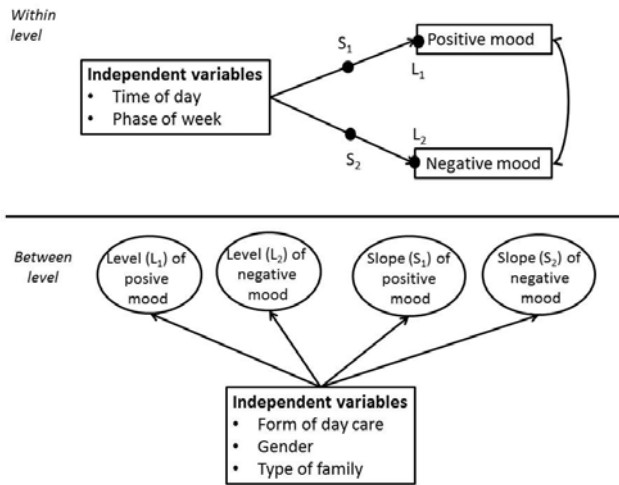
Within level

Independent variables
• Time of day
• Phase of week

$S_1$

$L_1$

Positive mood

$L_2$

$S_2$

Negative mood

Between level

Level ($L_1$) of posive mood

Level ($L_2$) of negative mood

Slope ($S_1$) of positive mood

Slope ($S_2$) of negative mood

Independent variables
• Form of day care
• Gender
• Type of family